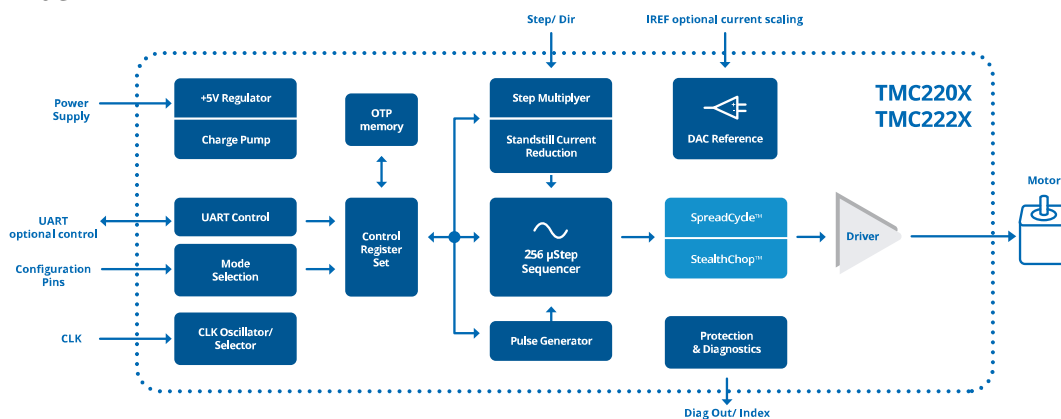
Step/ Dir

IREF optional current scaling

TMC220X
TMC222X

Power Supply

+5V Regulator

Charge Pump

OTP memory

Step Multiplyer

Standstill Current Reduction

DAC Reference

UART optional control

UART Control

Configuration Pins

Mode Selection

Control Register Set

256 µStep Sequencer

SpreadCycle™

StealthChop™

Driver

Motor

CLK

CLK Oscillator/ Selector

Pulse Generator

Protection & Diagnostics

Diag Out/ Index